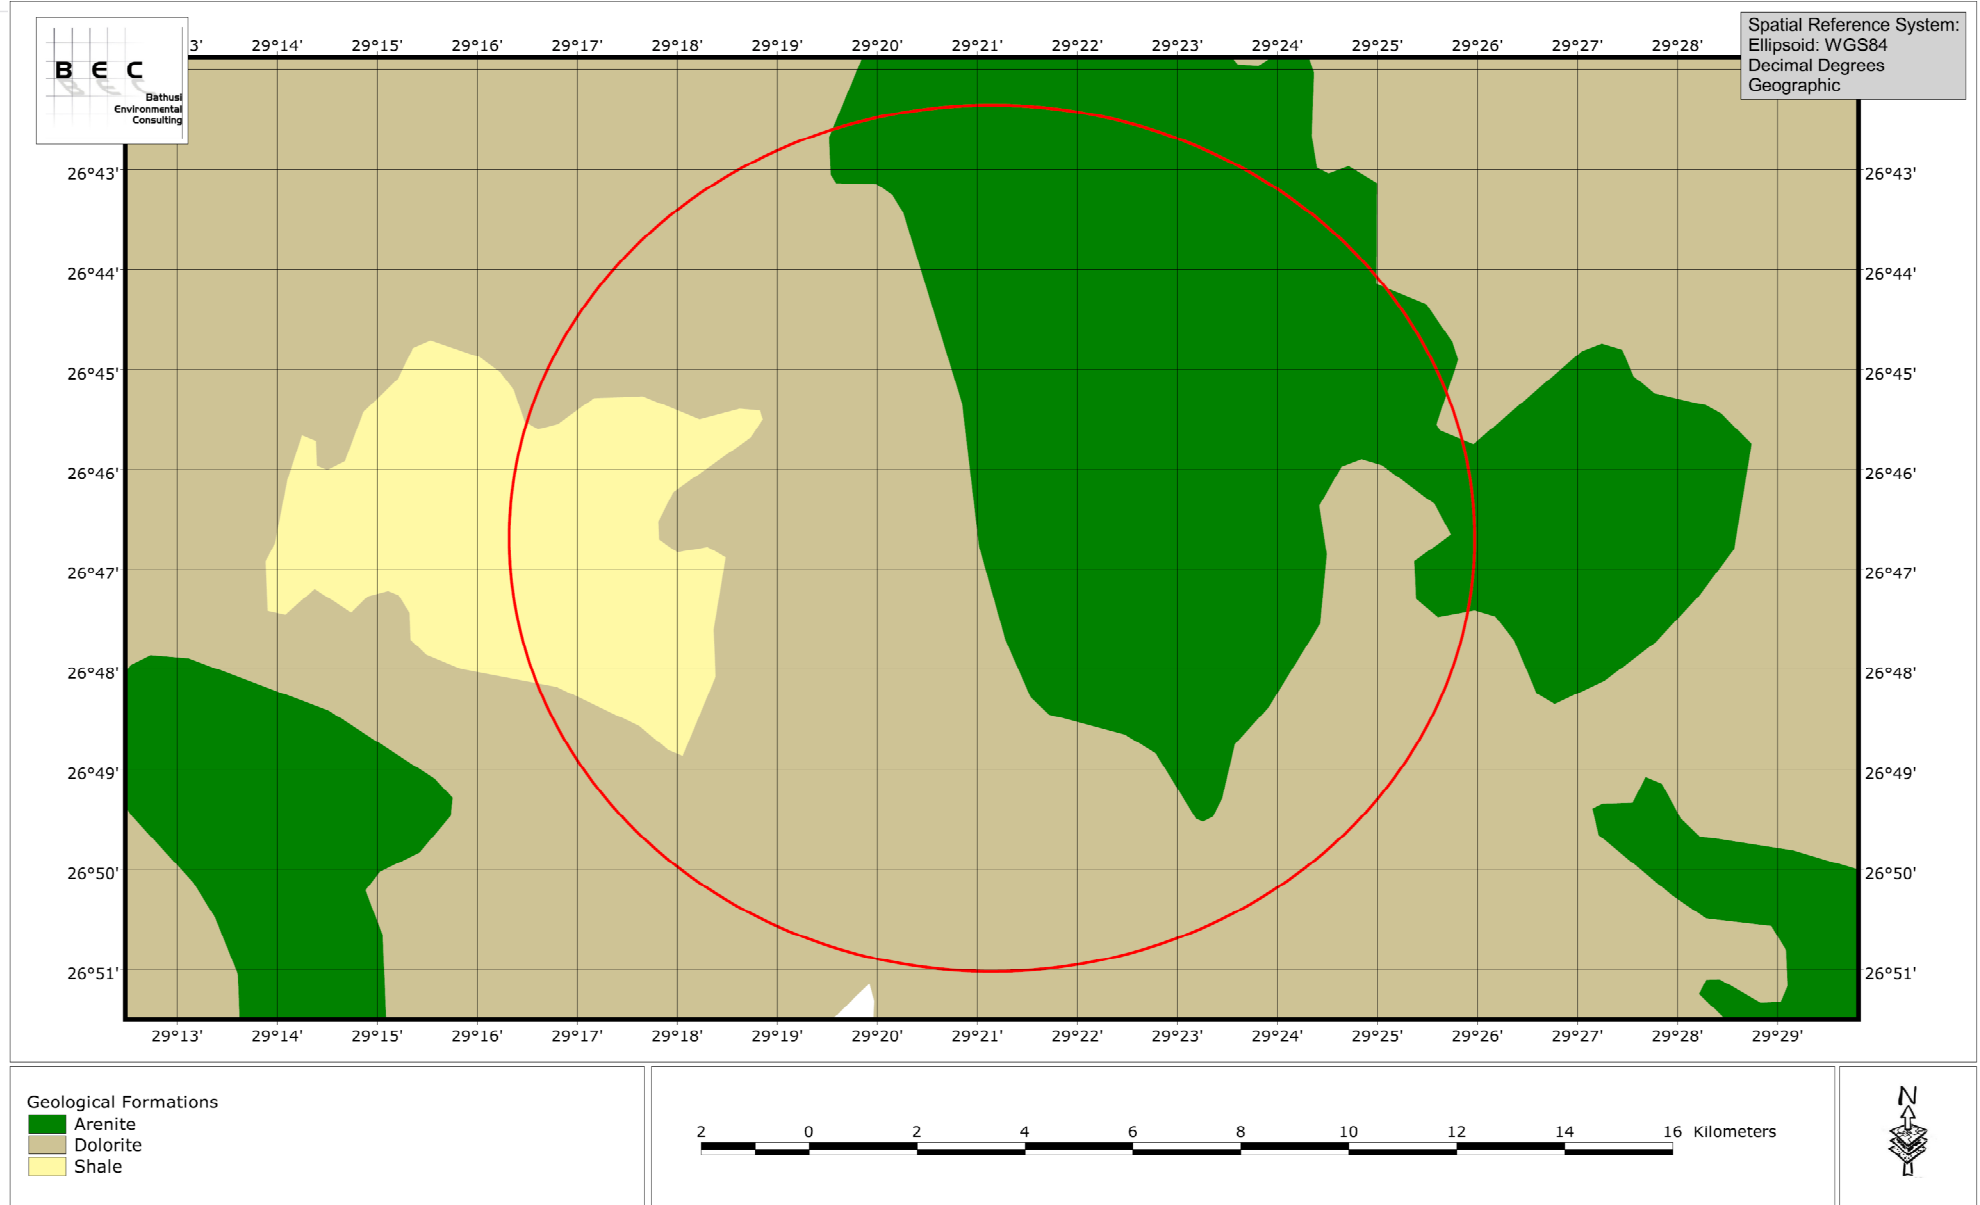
B E C
Bathusi Environmental Consulting

3' 29°14' 29°15' 29°16' 29°17' 29°18' 29°19' 29°20' 29°21' 29°22' 29°23' 29°24' 29°25' 29°26' 29°27' 29°28'

Spatial Reference System:
Ellipsoid: WGS84
Decimal Degrees
Geographic

26°43' 26°44' 26°45' 26°46' 26°47' 26°48' 26°49' 26°50' 26°51'

26°43' 26°44' 26°45' 26°46' 26°47' 26°48' 26°49' 26°50' 26°51'

29°13' 29°14' 29°15' 29°16' 29°17' 29°18' 29°19' 29°20' 29°21' 29°22' 29°23' 29°24' 29°25' 29°26' 29°27' 29°28' 29°29'

Geological Formations
Arenite
Dolorite
Shale

2 0 2 4 6 8 10 12 14 16 Kilometers

N